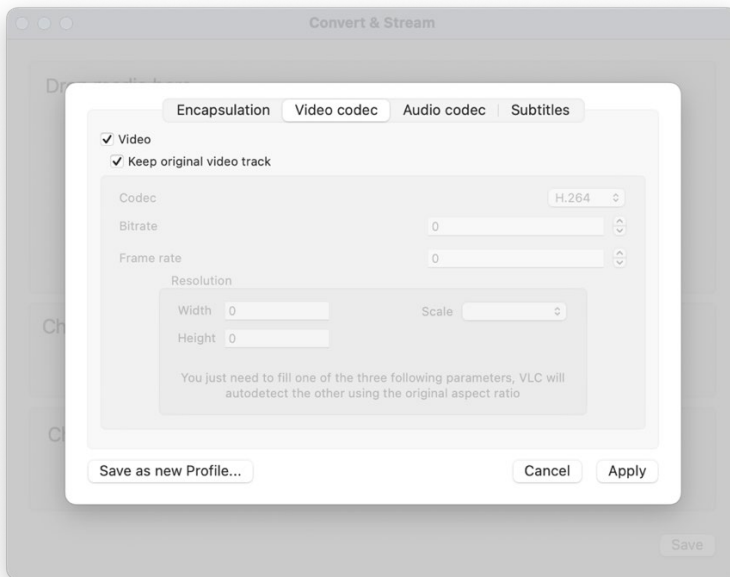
Convert & Stream

Drop media here

Encapsulation | Video codec | Audio codec | Subtitles

✓ Video
✓ Keep original video track

Codec H.264
Bitrate 0
Frame rate 0
Resolution
Width 0
Scale
Height 0

You just need to fill one of the three following parameters, VLC will autodetect the other using the original aspect ratio

Ch
Ch

Save as new Profile...
Cancel
Apply

Save